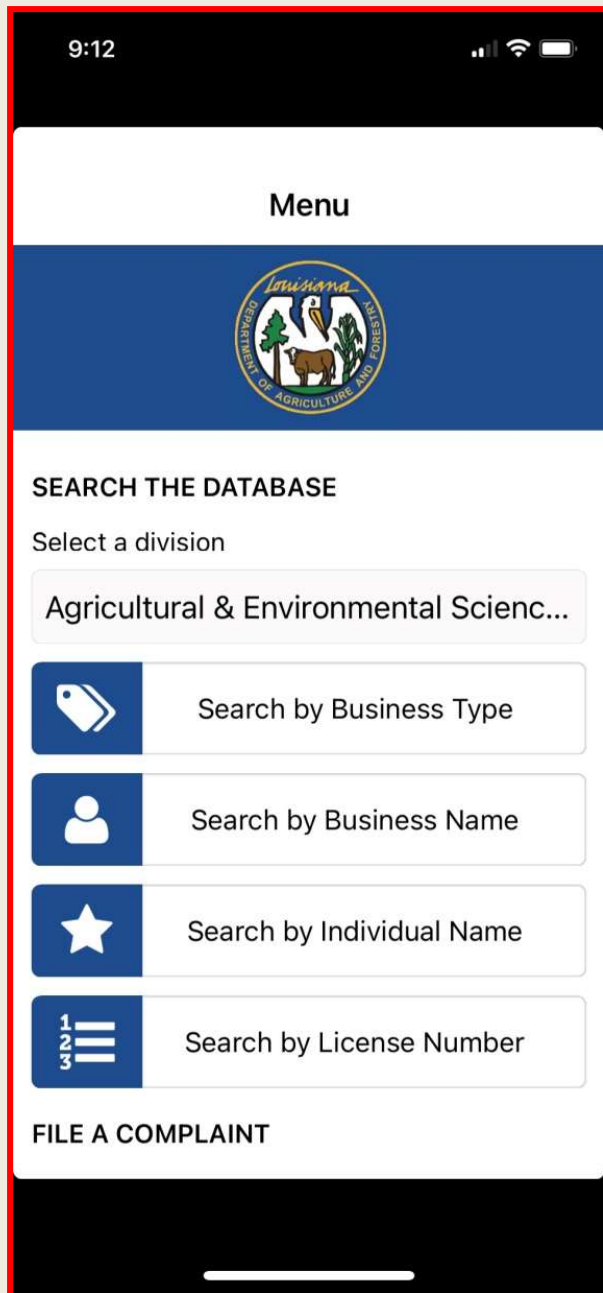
9:12

Menu

Louisiana
DEPARTMENT OF AGRICULTURE AND FORESTRY

SEARCH THE DATABASE

Select a division

Agricultural & Environmental Scienc...

Search by Business Type

Search by Business Name

Search by Individual Name

1 2 3

Search by License Number

FILE A COMPLAINT